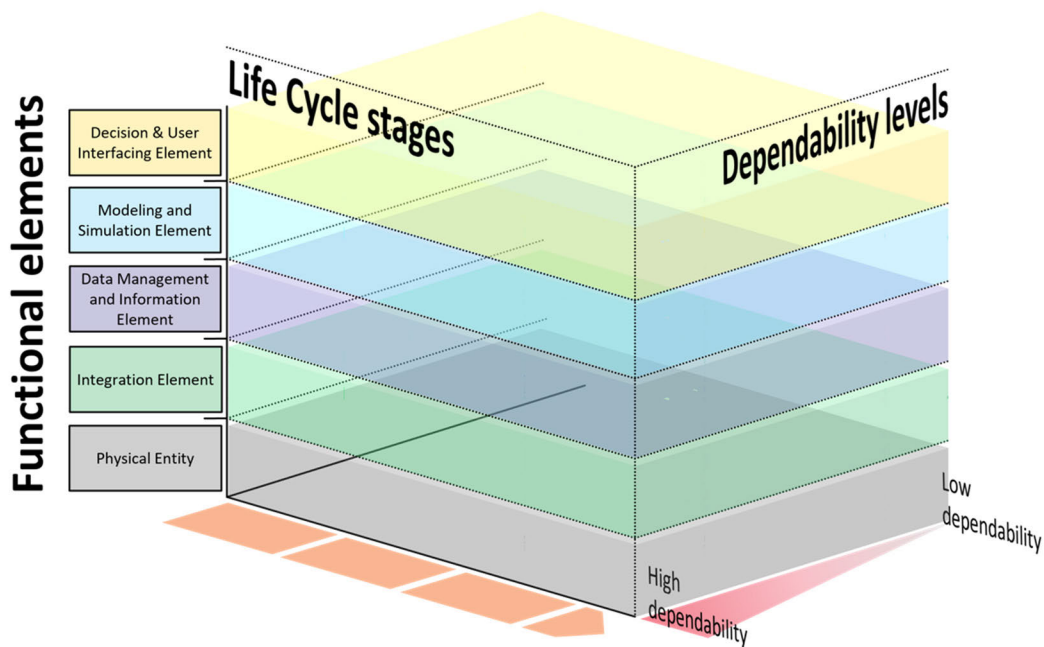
Functional elements

Life Cycle stages

Dependability levels

Decision & User Interfacing Element

Modeling and Simulation Element

Data Management and Information Element

Integration Element

Physical Entity

Low dependability

High dependability